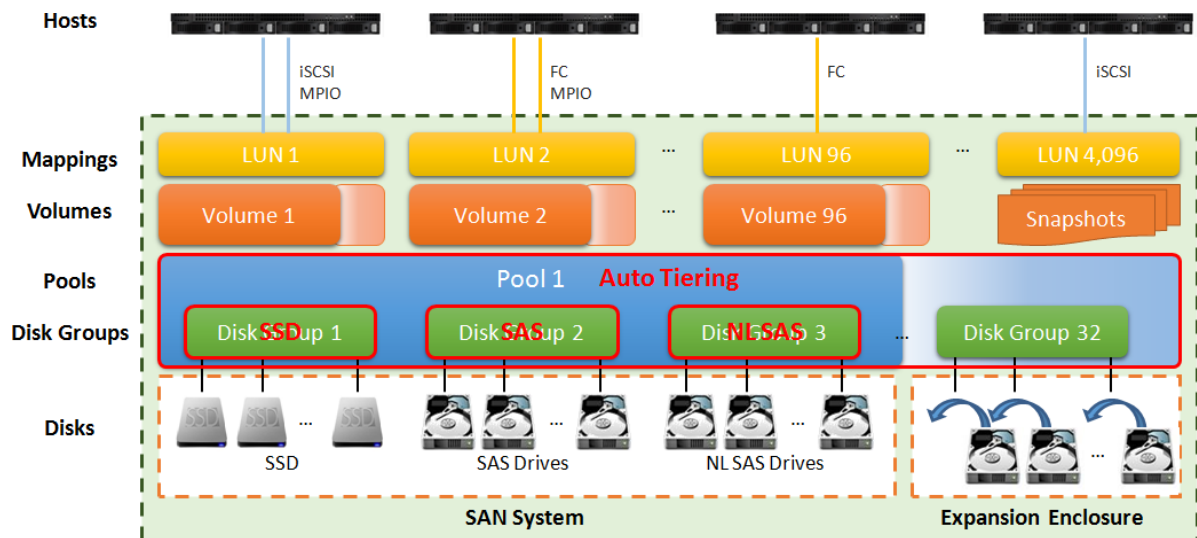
Hosts

iSCSI
MPIO

FC
MPIO

FC

iSCSI

Mappings

LUN 1

LUN 2

...

LUN 96

...

LUN 4,096

Volumes

Volume 1

Volume 2

...

Volume 96

Snapshots

Pools

Pool 1

Auto Tiering

Disk Groups

Disk Group 1

SSD

Disk Group 2

SAS

Disk Group 3

NL SAS

...

Disk Group 32

Disks

SSD SSD ... SSD

SSD

...

SAS Drives

...

NL SAS Drives

...

SAN System

Expansion Enclosure